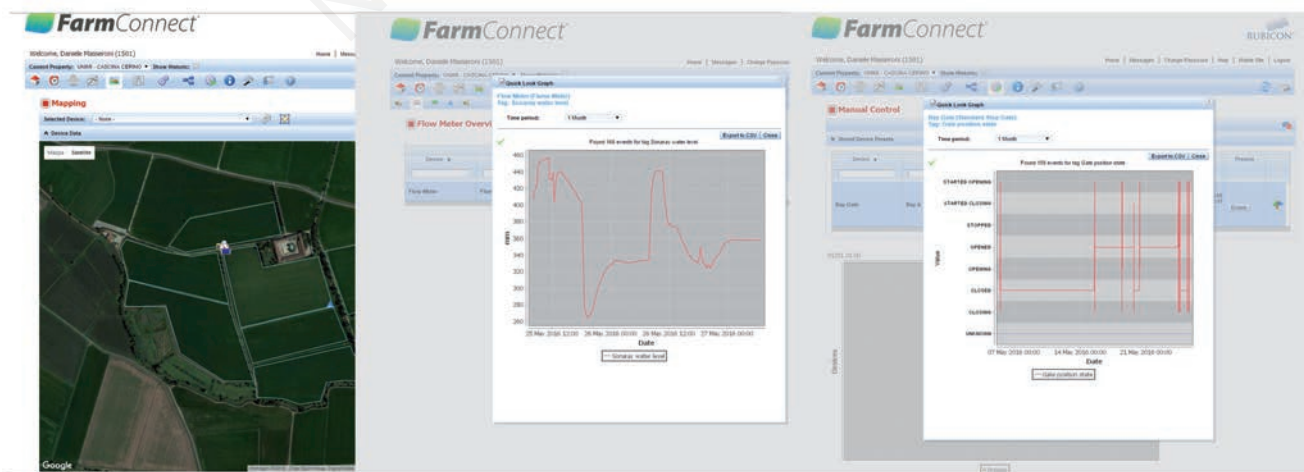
FarmConnect

Welcome, Daniele Masseroni (1501)

Home | Mess

Current Property: UNIMI - CASCINA (1BRN4) ▾ Show Mesorio

Mapping

Selected Device: - None -

Device Data

Mappa Satellite

Google

FarmConnect

Welcome, Daniele Masseroni (1501)

Home | Messages | Change Password

Flow Meter Overvi

Device

Flow Meter

Quick Look Graph

Flow Meter (Sonar Meter)
Tag: Sonarac water level

Time period: 1 Month

Export to CSV | Close

Found 155 events for tag Sonarac water level

| 460 | 440 | 420 | 400 | 380 | 360 | 340 | 320 | 300 | 280 | 260 |

mm

25 Mar 2016 12:00 | 26 Mar 2016 00:00 | 26 Mar 2016 12:00 | 27 Mar 2016 00:00

Date

Sonarac water level

FarmConnect

RUBICON

Welcome, Daniele Masseroni (1501)

Home | Messages | Change Password | Map | Mobile Site | Logout

Manual Control

Stored Device Presets

Device

Bay Gate

Quick Look Graph

Bay Gate (Standard Bay Gate)
Tag: Gate position state

Time period: 1 Month

Export to CSV | Close

Found 155 events for tag Gate position state

STARTED OPENING
STARTED CLOSING
STOPPED
OPENED
OPENING
CLOSED
CLOSING
UNKNOWN

Value

07 Mar 2016 00:00 | 14 Mar 2016 00:00 | 21 Mar 2016 00:00

Date

Gate position state

Gradians